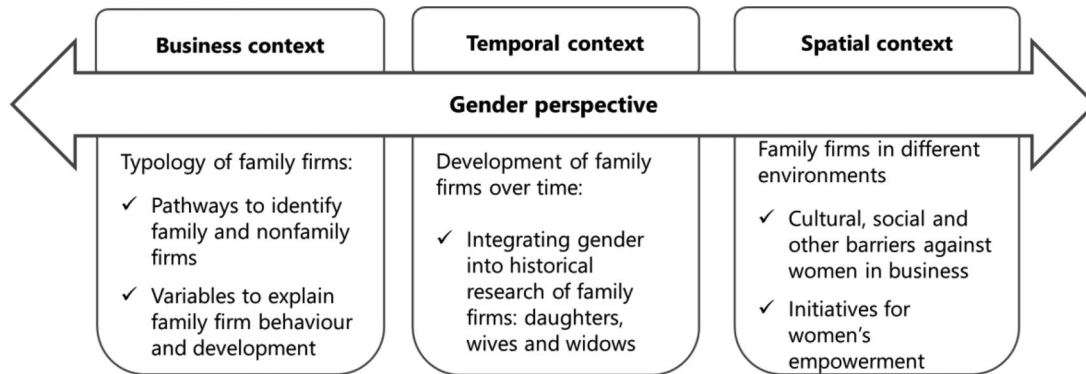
Business context

Temporal context

Spatial context

Gender perspective

Typology of family firms:

✓ Pathways to identify family and nonfamily firms

✓ Variables to explain family firm behaviour and development

Development of family firms over time:

✓ Integrating gender into historical research of family firms: daughters, wives and widows

Family firms in different environments

✓ Cultural, social and other barriers against women in business

✓ Initiatives for women's empowerment